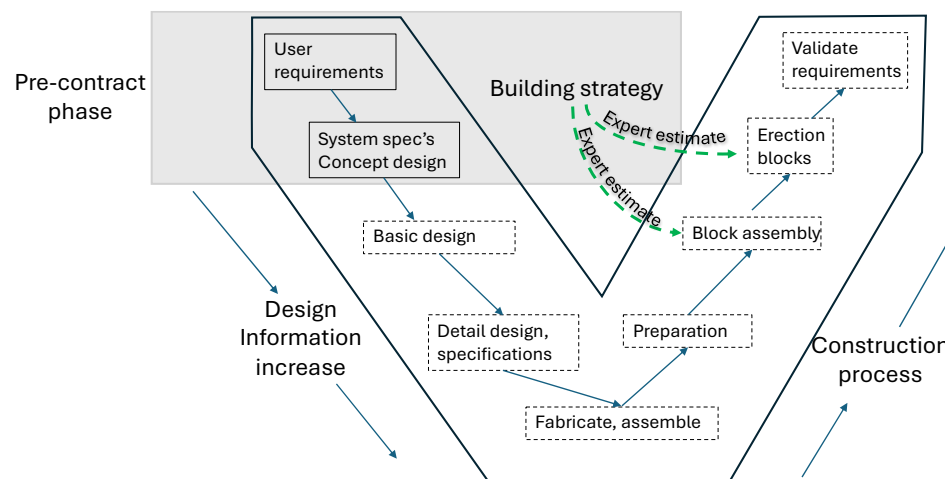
Pre-contract phase

User requirements

System spec's Concept design

Building strategy

Validate requirements

Expert estimate

Expert estimate

Erection blocks

Block assembly

Basic design

Design Information increase

Detail design, specifications

Preparation

Construction process

Fabricate, assemble